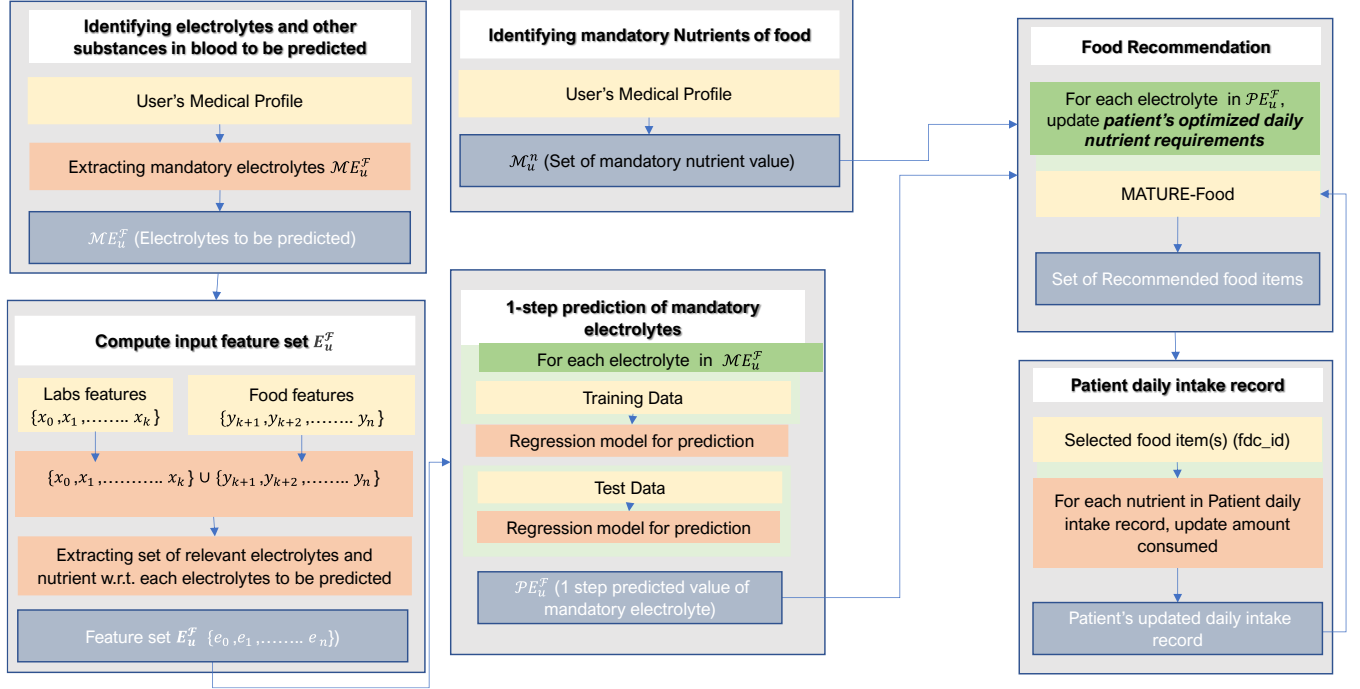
Identifying electrolytes and other substances in blood to be predicted

User's Medical Profile

Extracting mandatory electrolytes $\mathcal{ME}_u^{\mathcal{F}}$

$\mathcal{ME}_u^{\mathcal{F}}$ (Electrolytes to be predicted)

Compute input feature set $E_u^{\mathcal{F}}$

Labs features $\{x_0, x_1, \ldots\ldots\ x_k\}$

Food features $\{y_{k+1}, y_{k+2}, \ldots\ldots\ y_n\}$

$\{x_0, x_1, \ldots\ldots\ldots\ x_k\} \cup \{y_{k+1}, y_{k+2}, \ldots\ldots\ y_n\}$

Extracting set of relevant electrolytes and nutrient w.r.t. each electrolytes to be predicted

Feature set $\boldsymbol{E}_u^{\mathcal{F}}$ $\{e_0, e_1, \ldots\ldots\ e_n\}$)

Identifying mandatory Nutrients of food

User's Medical Profile

$\mathcal{M}_u^n$ (Set of mandatory nutrient value)

1-step prediction of mandatory electrolytes

For each electrolyte in $\mathcal{ME}_u^{\mathcal{F}}$

Training Data

Regression model for prediction

Test Data

Regression model for prediction

$\mathcal{PE}_u^{\mathcal{F}}$ (1 step predicted value of mandatory electrolyte)

Food Recommendation

For each electrolyte in $\mathcal{PE}_u^{\mathcal{F}}$, update ***patient's optimized daily nutrient requirements***

MATURE-Food

Set of Recommended food items

Patient daily intake record

Selected food item(s) (fdc_id)

For each nutrient in Patient daily intake record, update amount consumed

Patient's updated daily intake record